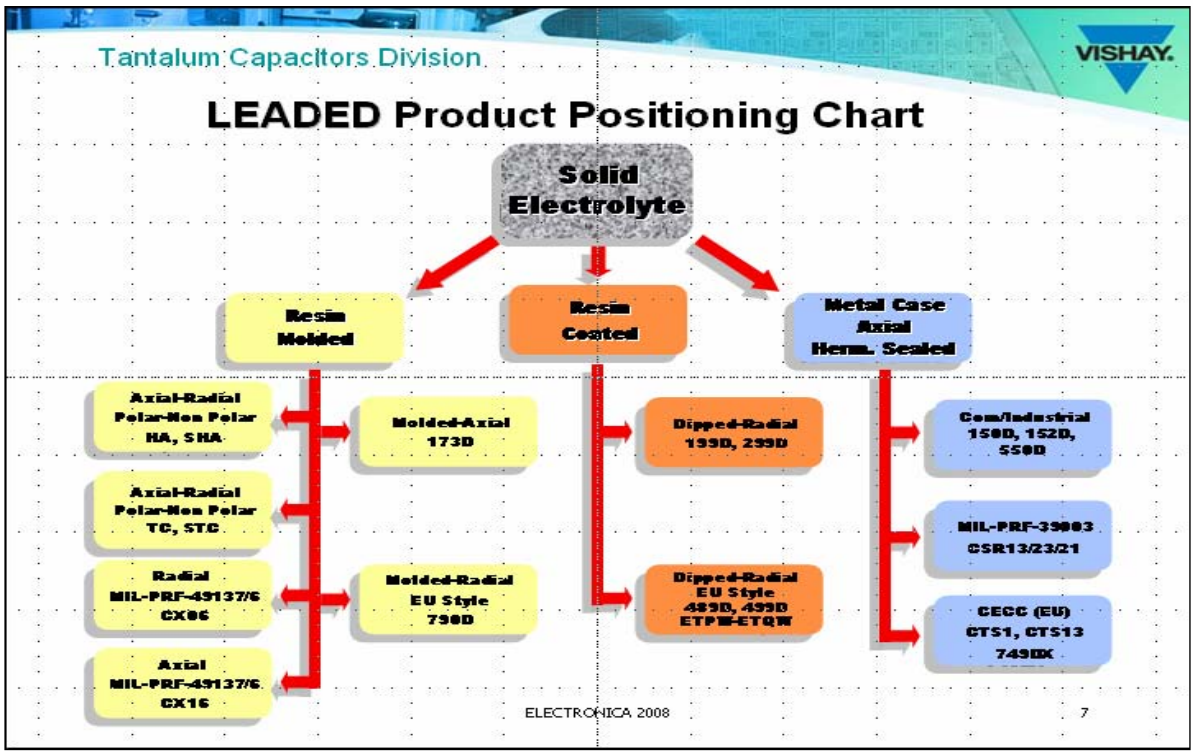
Tantalum Capacitors Division

VISHAY.

LEADED Product Positioning Chart

Solid Electrolyte

Resin Molded

Resin Coated

Metal Case Axial Herm. Sealed

Axial-Radial Polar-Non Polar HA, SHA

Molded-Axial 173D

Axial-Radial Polar-Non Polar TC, STC

Radial MIL-PRF-49137/6 CX06

Molded-Radial EU Style 790D

Axial MIL-PRF-49137/6 CX16

Dipped-Radial 199D, 299D

Dipped-Radial EU Style 489D, 499D ETPW-ETQW

Com/Industrial 150D, 152D, 550D

MIL-PRF-39003 CSR13/23/21

CECC (EU) CTS1, CTS13 749DX

ELECTRONICA 2008

7